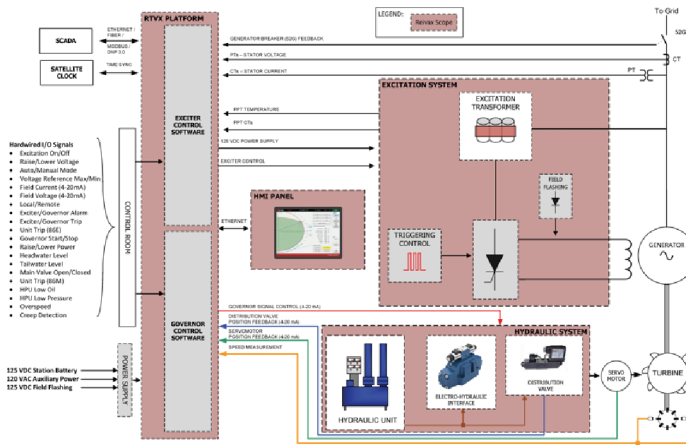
LEGEND:
Renvax Scope

To Grid

52G

CT

PT

SCADA

ETHERNET / FIBER / MODBUS / DNP 3.0

SATELLITE CLOCK

TIME SYNC

RTVX PLATFORM

GENERATOR BREAKER (52G) FEEDBACK

PTs – STATOR VOLTAGE

CTs – STATOR CURRENT

EXCITER CONTROL SOFTWARE

EXCITATION SYSTEM

PPT TEMPERATURE

PPT CTs

125 VDC POWER SUPPLY

EXCITER CONTROL

EXCITATION TRANSFORMER

FIELD FLASHING

Hardwired I/O Signals
• Excitation On/Off
• Raise/Lower Voltage
• Auto/Manual Mode
• Voltage Reference Max/Min
• Field Current (4-20mA)
• Field Voltage (4-20mA)
• Local/Remote
• Exciter/Governor Alarm
• Exciter/Governor Trip
• Unit Trip (86E)
• Governor Start/Stop
• Raise/Lower Power
• Headwater Level
• Tailwater Level
• Main Valve Open/Closed
• Unit Trip (86M)
• HPU Low Oil
• HPU Low Pressure
• Overspeed
• Creep Detection

CONTROL ROOM

HMI PANEL

ETHERNET

TRIGGERING CONTROL

GENERATOR

GOVERNOR CONTROL SOFTWARE

GOVERNOR SIGNAL CONTROL (4-20 mA)

DISTRIBUTION VALVE POSITION FEEDBACK (4-20 mA)

SERVOMOTOR POSITION FEEDBACK (4-20 mA)

SPEED MEASUREMENT

HYDRAULIC SYSTEM

HYDRAULIC UNIT

ELECTRO-HYDRAULIC INTERFACE

DISTRIBUTION VALVE

SERVO MOTOR

TURBINE

125 VDC Station Battery
120 VAC Auxiliary Power
125 VDC Field Flashing

POWER SUPPLY